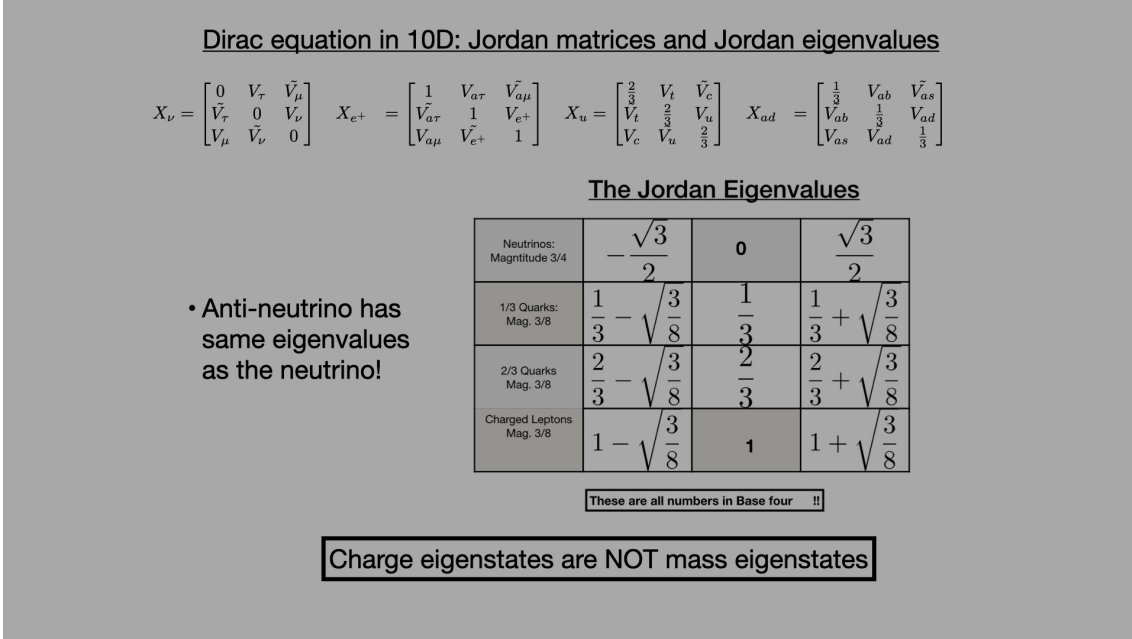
Dirac equation in 10D: Jordan matrices and Jordan eigenvalues

$X_\nu = \begin{bmatrix} 0 & V_\tau & \tilde{V_\mu} \\ \tilde{V_\tau} & 0 & V_\nu \\ V_\mu & \tilde{V_\nu} & 0 \end{bmatrix}$ $X_{e^+} = \begin{bmatrix} 1 & V_{a\tau} & \tilde{V_{a\mu}} \\ \tilde{V_{a\tau}} & 1 & V_{e^+} \\ V_{a\mu} & \tilde{V_{e^+}} & 1 \end{bmatrix}$ $X_u = \begin{bmatrix} \frac{2}{3} & V_t & \tilde{V_c} \\ \tilde{V_t} & \frac{2}{3} & V_u \\ V_c & \tilde{V_u} & \frac{2}{3} \end{bmatrix}$ $X_{ad} = \begin{bmatrix} \frac{1}{3} & V_{ab} & \tilde{V_{as}} \\ \tilde{V_{ab}} & \frac{1}{3} & V_{ad} \\ V_{as} & \tilde{V_{ad}} & \frac{1}{3} \end{bmatrix}$

The Jordan Eigenvalues

| Neutrinos: Magntitude 3/4 | $-\frac{\sqrt{3}}{2}$ | 0 | $\frac{\sqrt{3}}{2}$ |
|---|---|---|---|
| 1/3 Quarks: Mag. 3/8 | $\frac{1}{3}-\sqrt{\frac{3}{8}}$ | $\frac{1}{3}$ | $\frac{1}{3}+\sqrt{\frac{3}{8}}$ |
| 2/3 Quarks Mag. 3/8 | $\frac{2}{3}-\sqrt{\frac{3}{8}}$ | $\frac{2}{3}$ | $\frac{2}{3}+\sqrt{\frac{3}{8}}$ |
| Charged Leptons Mag. 3/8 | $1-\sqrt{\frac{3}{8}}$ | 1 | $1+\sqrt{\frac{3}{8}}$ |

• Anti-neutrino has same eigenvalues as the neutrino!

These are all numbers in Base four !!

Charge eigenstates are NOT mass eigenstates